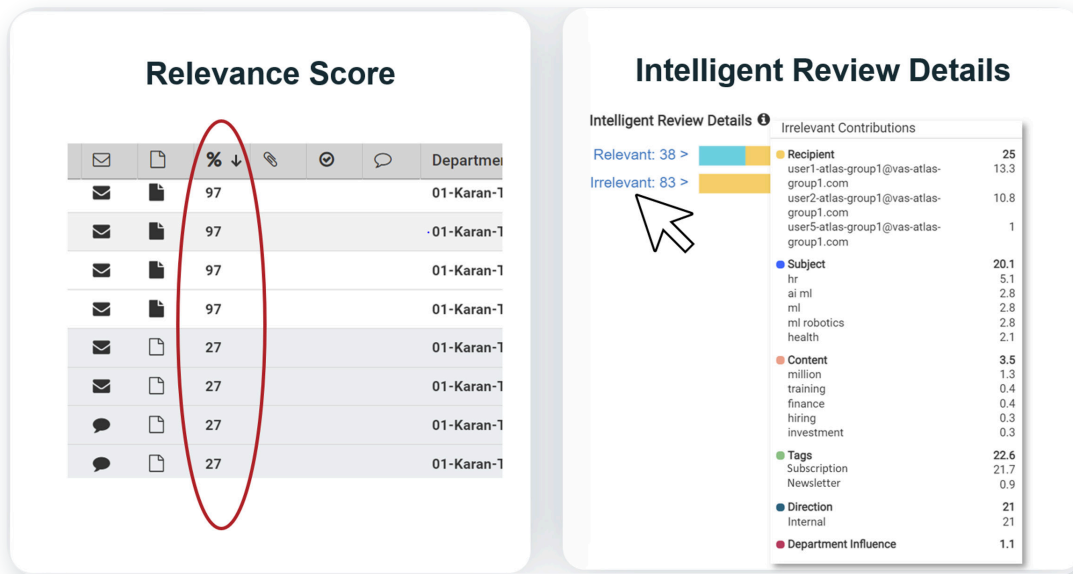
Relevance Score

| | | % ↓ | | | | Departmer |
|---|---|---|---|---|---|---|
| | | 97 | | | | 01-Karan-1 |
| | | 97 | | | | 01-Karan-1 |
| | | 97 | | | | 01-Karan-1 |
| | | 97 | | | | 01-Karan-1 |
| | | 27 | | | | 01-Karan-1 |
| | | 27 | | | | 01-Karan-1 |
| | | 27 | | | | 01-Karan-1 |
| | | 27 | | | | 01-Karan-1 |

Intelligent Review Details

Intelligent Review Details

Relevant: 38 >

Irrelevant: 83 >

Irrelevant Contributions

| | |
|---|---|
| Recipient | 25 |
| user1-atlas-group1@vas-atlas-group1.com | 13.3 |
| user2-atlas-group1@vas-atlas-group1.com | 10.8 |
| user5-atlas-group1@vas-atlas-group1.com | 1 |
| Subject | 20.1 |
| hr | 5.1 |
| ai ml | 2.8 |
| ml | 2.8 |
| ml robotics | 2.8 |
| health | 2.1 |
| Content | 3.5 |
| million | 1.3 |
| training | 0.4 |
| finance | 0.4 |
| hiring | 0.3 |
| investment | 0.3 |
| Tags | 22.6 |
| Subscription | 21.7 |
| Newsletter | 0.9 |
| Direction | 21 |
| Internal | 21 |
| Department Influence | 1.1 |